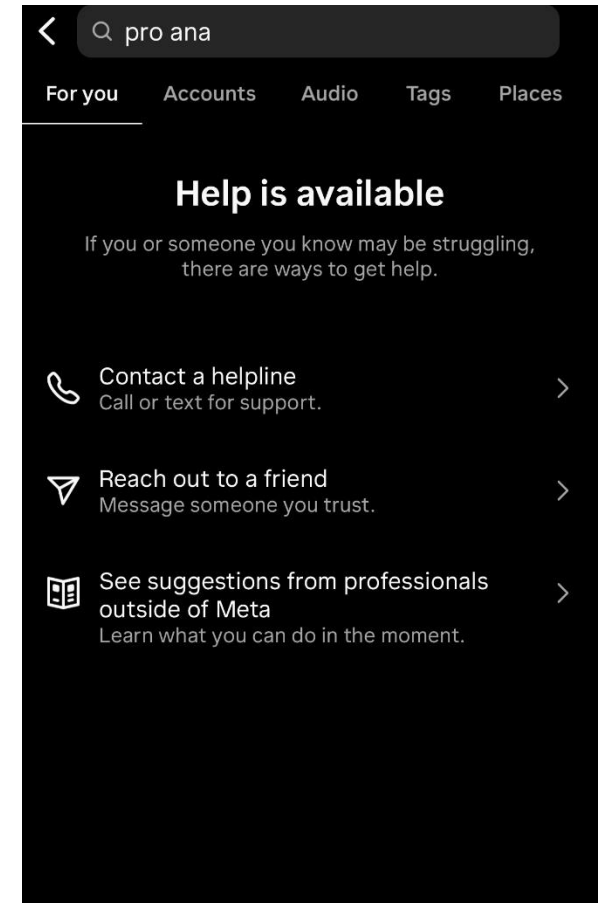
pro ana

For you Accounts Audio Tags Places

Help is available

If you or someone you know may be struggling, there are ways to get help.

Contact a helpline
Call or text for support.

Reach out to a friend
Message someone you trust.

See suggestions from professionals outside of Meta
Learn what you can do in the moment.